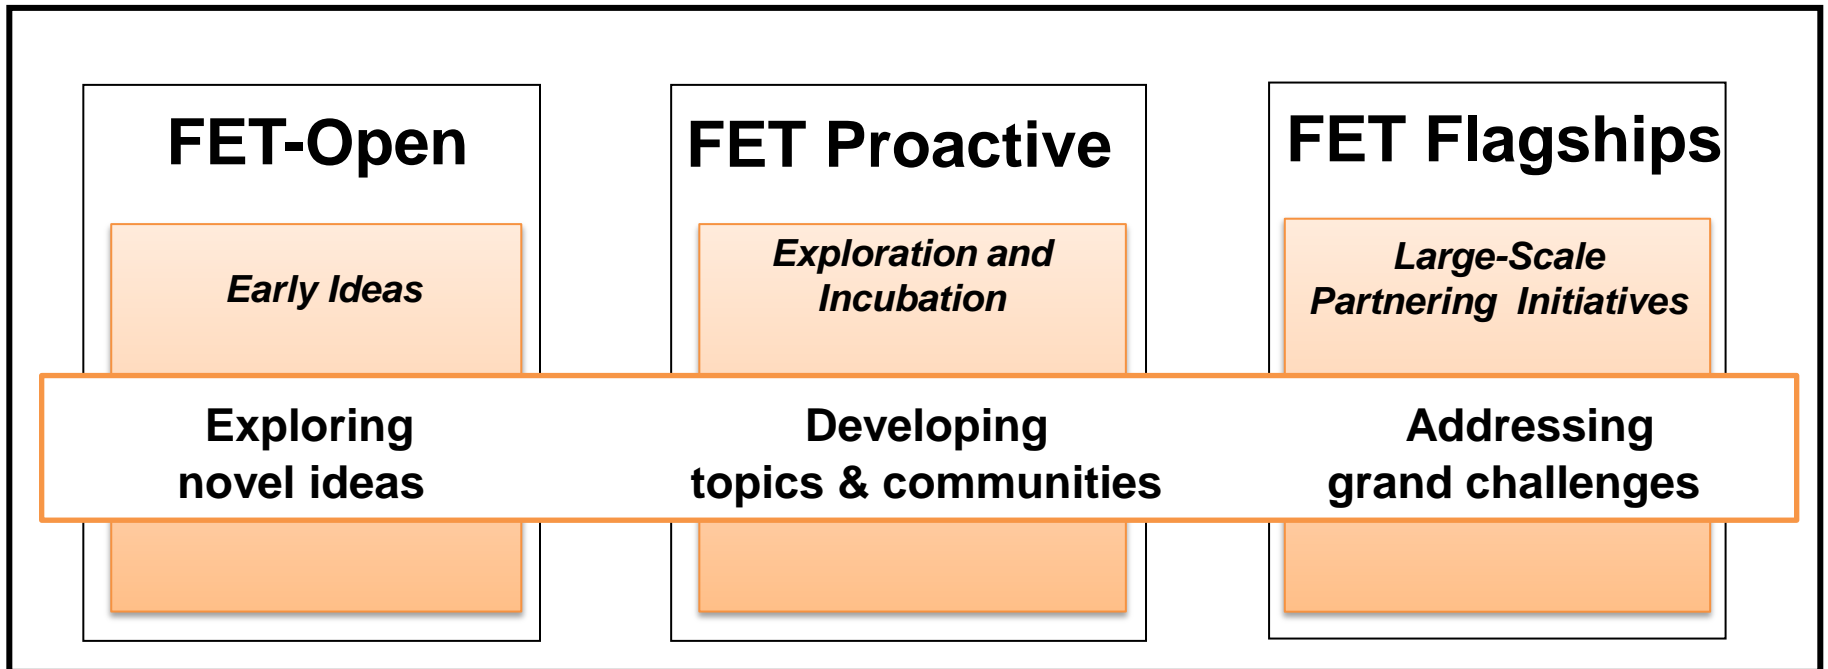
FET-Open

Early Ideas

FET Proactive

Exploration and Incubation

FET Flagships

Large-Scale Partnering Initiatives

Exploring novel ideas

Developing topics & communities

Addressing grand challenges